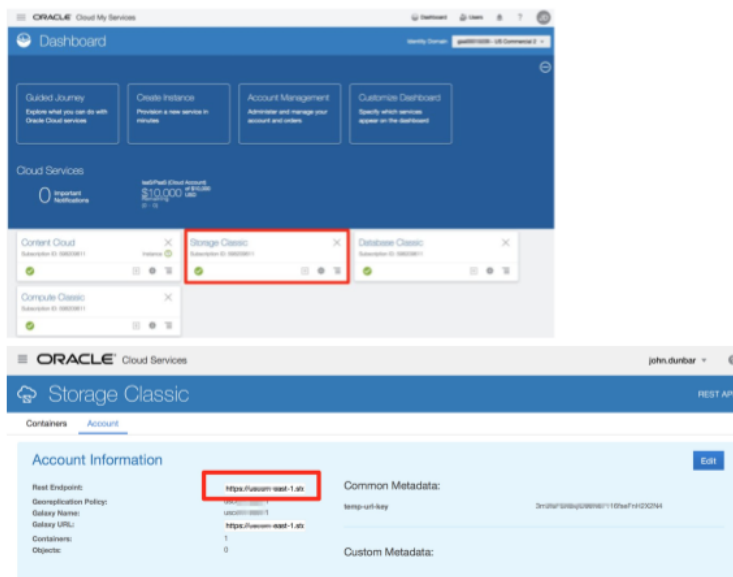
ORACLE Cloud My Services

Dashboard Users ?

Dashboard

Identity Domain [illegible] - US Commercial 2

Guided Journey
Explore what you can do with Oracle Cloud services

Create Instance
Provision a new service in minutes

Account Management
Administer and manage your account and orders

Customize Dashboard
Specify which services appear on the dashboard

Cloud Services

0 Important Notifications

IaaS/PaaS (Cloud Account) $10,000 of $10,000 USD Remaining

Content Cloud
Subscription ID: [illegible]
Instance

Storage Classic
Subscription ID: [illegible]

Database Classic
Subscription ID: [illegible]

Compute Classic
Subscription ID: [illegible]

ORACLE Cloud Services

john.dunbar

Storage Classic

REST AP

Containers Account

Account Information

Edit

Rest Endpoint: https://uscom-east-1.st

Georeplication Policy: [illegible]

Galaxy Name: usco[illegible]1

Galaxy URL: https://uscom-east-1.st

Containers: 1

Objects: 0

Common Metadata:

temp-url-key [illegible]

Custom Metadata: